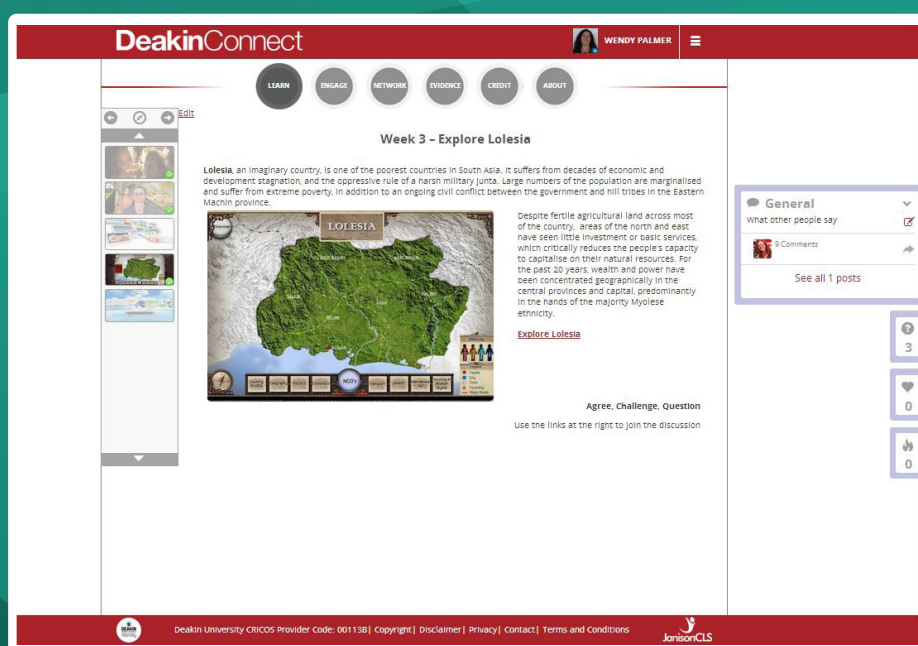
DeakinConnect

WENDY PALMER

LEARN ENGAGE NETWORK EVIDENCE CREDIT ABOUT

Edit

Week 3 - Explore Lolesia

Lolesia, an imaginary country, is one of the poorest countries in South Asia. It suffers from decades of economic and development stagnation, and the oppressive rule of a harsh military junta. Large numbers of the population are marginalised and suffer from extreme poverty, in addition to an ongoing civil conflict between the government and hill tribes in the Eastern Machin province.

LOLESIA

NGO's

Despite fertile agricultural land across most of the country, areas of the north and east have seen little investment or basic services, which critically reduces the people's capacity to capitalise on their natural resources. For the past 20 years, wealth and power have been concentrated geographically in the central provinces and capital, predominantly in the hands of the majority Myolese ethnicity.

Explore Lolesia

Agree, Challenge, Question

Use the links at the right to join the discussion

General

What other people say

9 Comments

See all 1 posts

3

0

0

Deakin University CRICOS Provider Code: 00113B| Copyright| Disclaimer| Privacy| Contact| Terms and Conditions

JanisonCLS